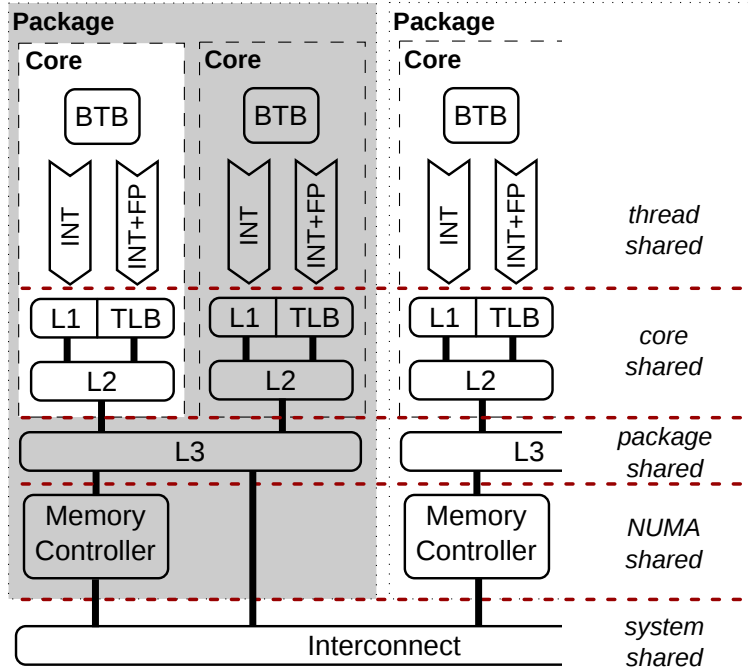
Package

Core

BTB

INT

INT+FP

L1 TLB

L2

Core

BTB

INT

INT+FP

L1 TLB

L2

L3

Memory Controller

Package

Core

BTB

INT

INT+FP

L1 TLB

L2

L3

Memory Controller

Interconnect

thread shared

core shared

package shared

NUMA shared

system shared